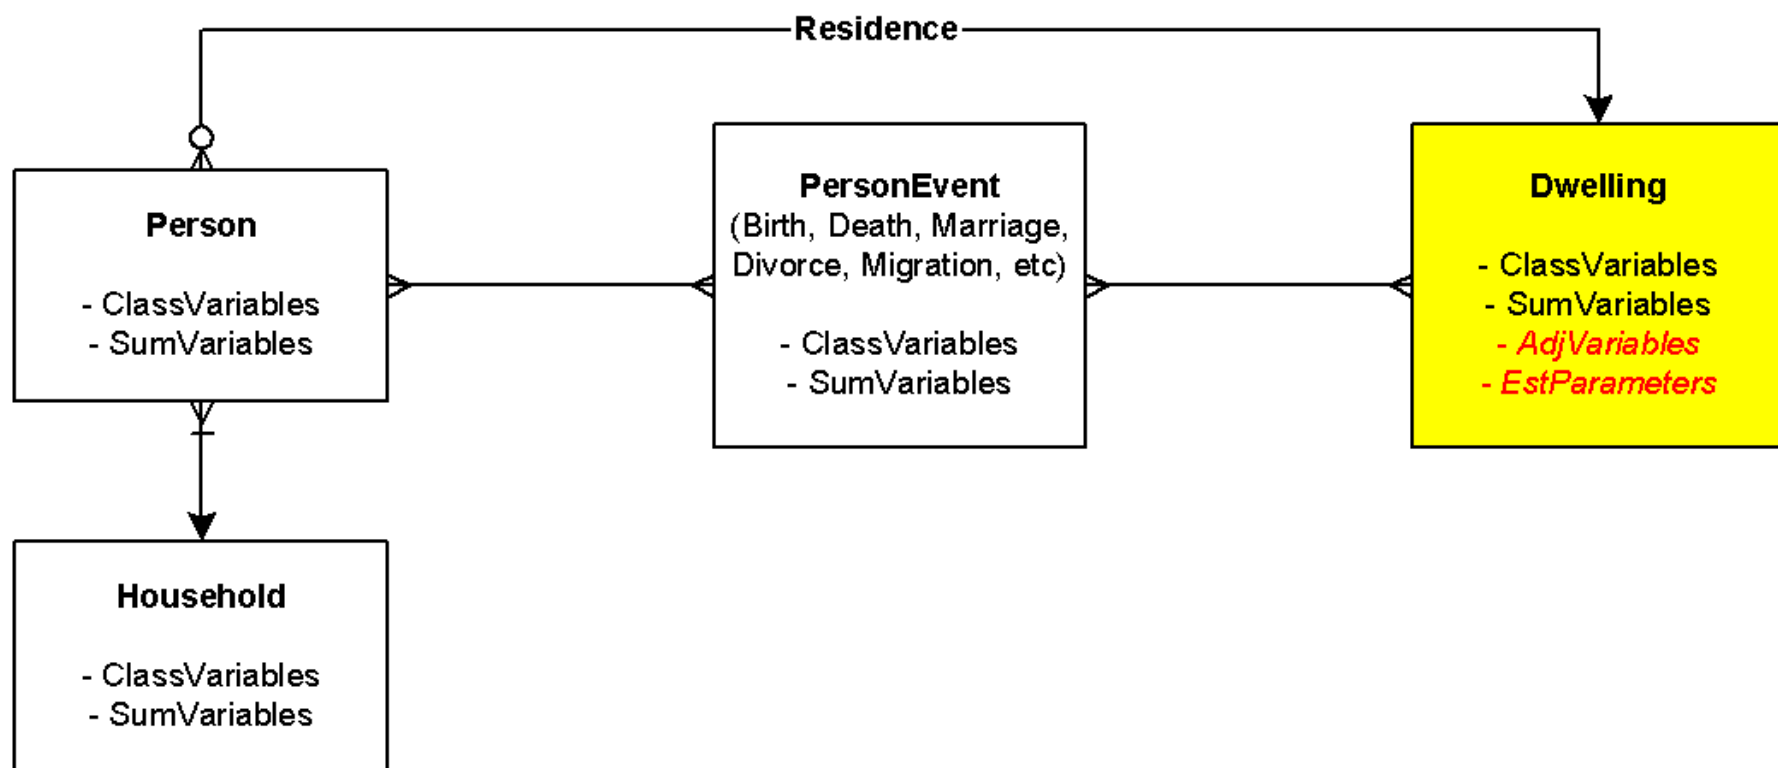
Residence

Person

- ClassVariables
- SumVariables

PersonEvent
(Birth, Death, Marriage, Divorce, Migration, etc)

- ClassVariables
- SumVariables

Dwelling

- ClassVariables
- SumVariables
- AdjVariables
- EstParameters

Household

- ClassVariables
- SumVariables